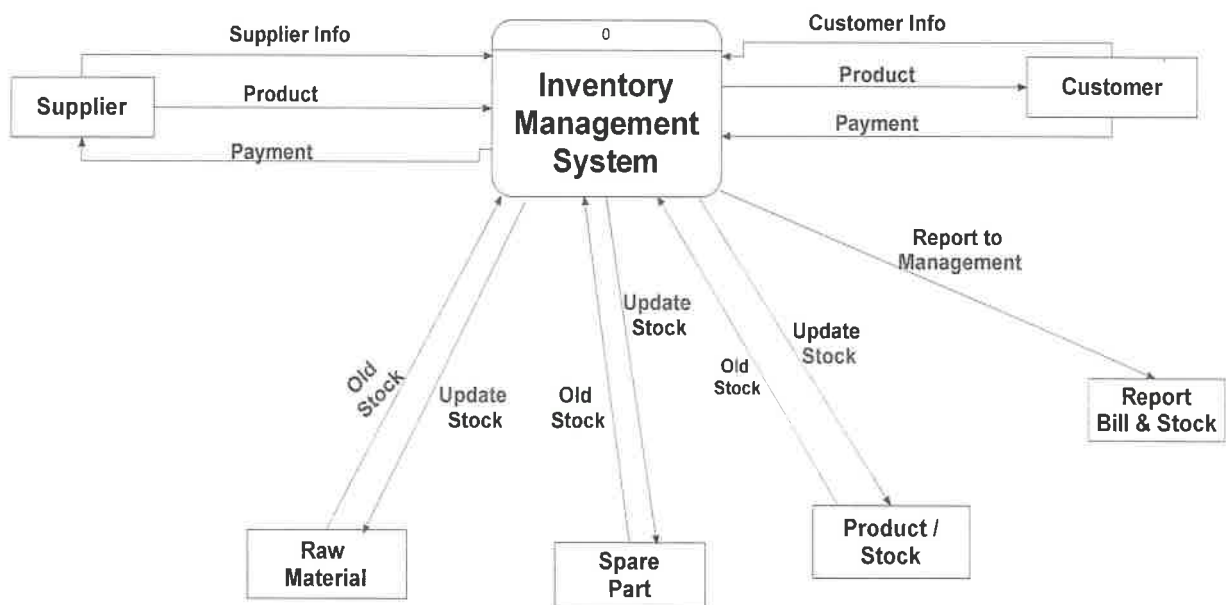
Supplier Info

Supplier

Product

Payment

0

Inventory Management System

Customer Info

Product

Customer

Payment

Report to Management

Old Stock

Update Stock

Old Stock

Update Stock

Old Stock

Update Stock

Report Bill & Stock

Raw Material

Spare Part

Product / Stock